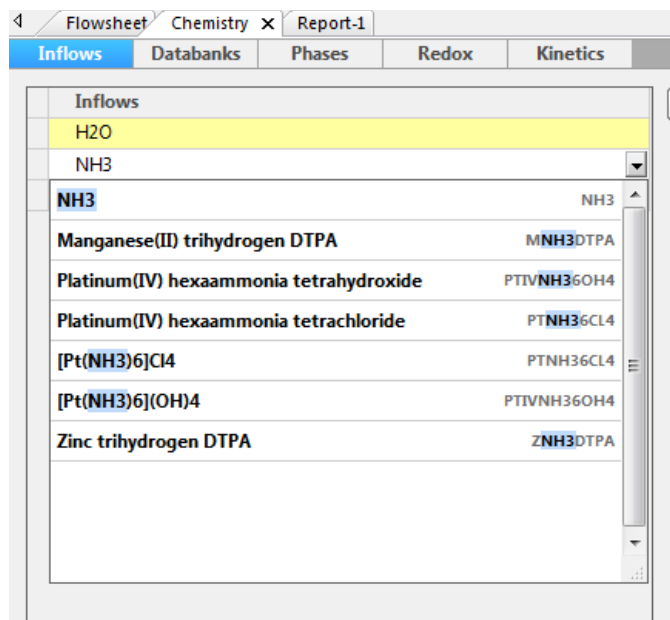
Flowsheet Chemistry × Report-1

Inflows Databanks Phases Redox Kinetics

Inflows
H2O
NH3

| | |
|---|---|
| NH3 | NH3 |
| Manganese(II) trihydrogen DTPA | MNH3DTPA |
| Platinum(IV) hexaammonia tetrahydroxide | PTIVNH36OH4 |
| Platinum(IV) hexaammonia tetrachloride | PTNH36CL4 |
| [Pt(NH3)6]Cl4 | PTNH36CL4 |
| [Pt(NH3)6](OH)4 | PTIVNH36OH4 |
| Zinc trihydrogen DTPA | ZNH3DTPA |